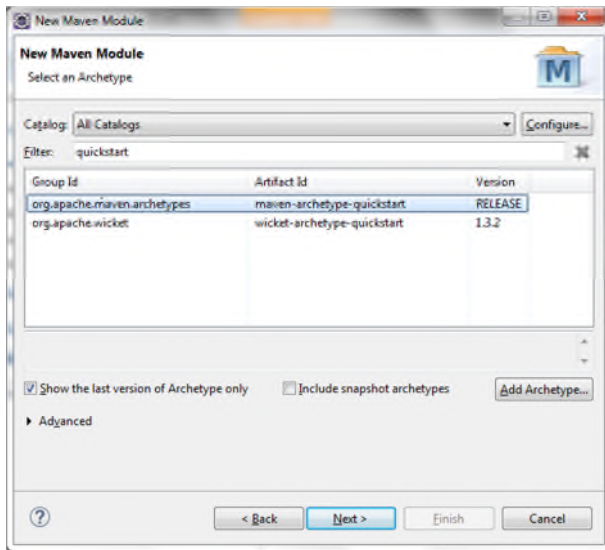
New Maven Module

New Maven Module
Select an Archetype

Catalog: All Catalogs
Configure...
Filter: quickstart

| Group Id | Artifact Id | Version |
|---|---|---|
| org.apache.maven.archetypes | maven-archetype-quickstart | RELEASE |
| org.apache.wicket | wicket-archetype-quickstart | 1.3.2 |

Show the last version of Archetype only
Include snapshot archetypes
Add Archetype...

Advanced

< Back
Next >
Finish
Cancel